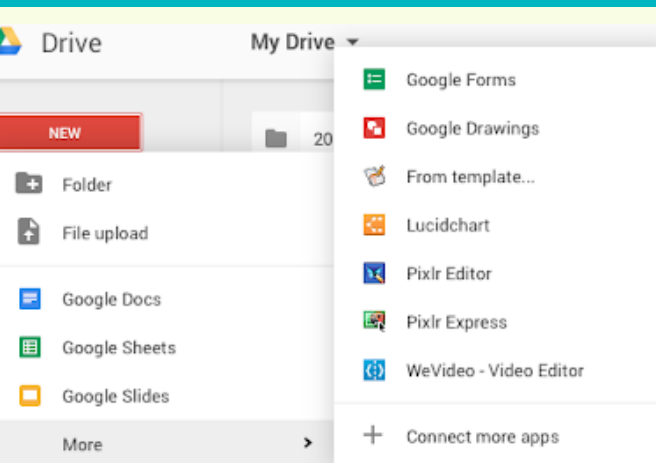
Drive

My Drive

NEW

20

Folder

File upload

Google Docs

Google Sheets

Google Slides

More

Google Forms

Google Drawings

From template...

Lucidchart

Pixlr Editor

Pixlr Express

WeVideo - Video Editor

Connect more apps